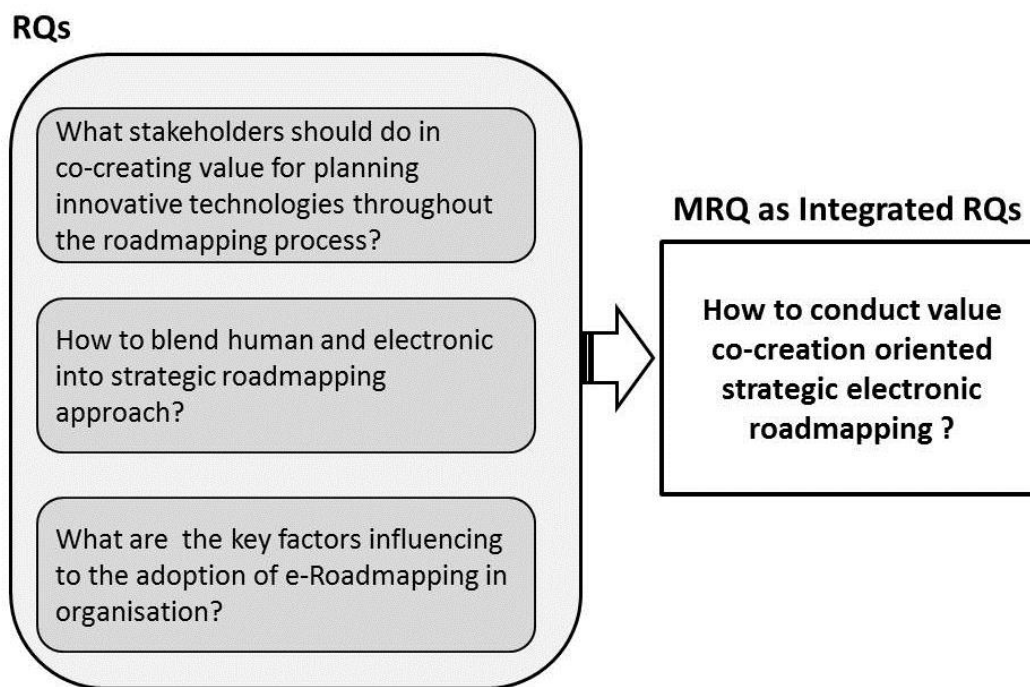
RQs

What stakeholders should do in co-creating value for planning innovative technologies throughout the roadmapping process?

How to blend human and electronic into strategic roadmapping approach?

What are the key factors influencing to the adoption of e-Roadmapping in organisation?

MRQ as Integrated RQs

How to conduct value co-creation oriented strategic electronic roadmapping ?